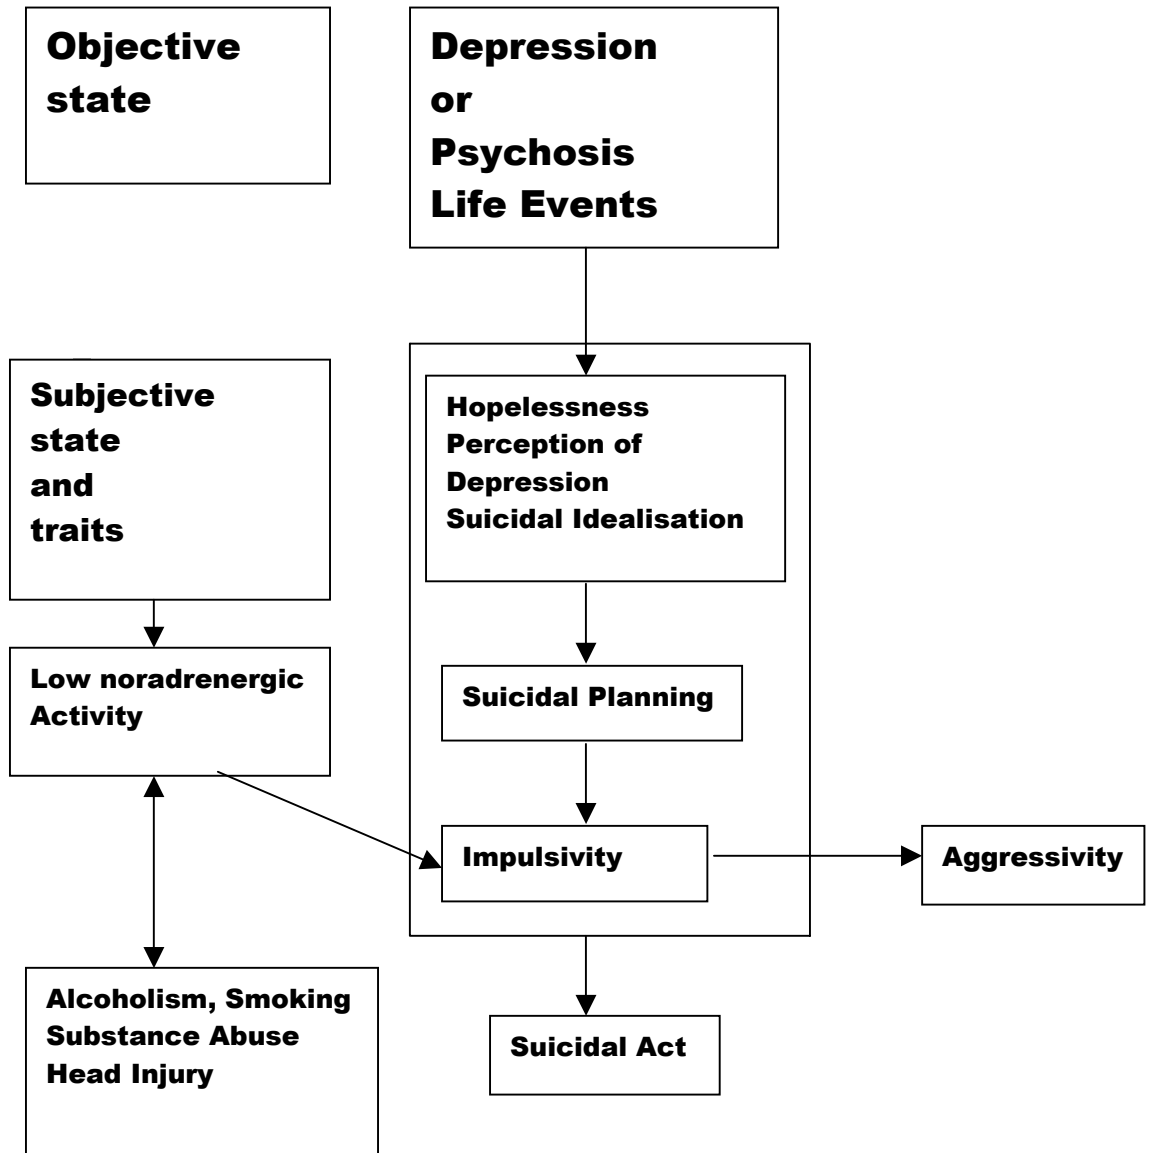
Objective state

Depression or Psychosis Life Events

Subjective state and traits

Hopelessness
Perception of Depression
Suicidal Idealisation

Low noradrenergic Activity

Suicidal Planning

Impulsivity

Aggressivity

Alcoholism, Smoking
Substance Abuse
Head Injury

Suicidal Act